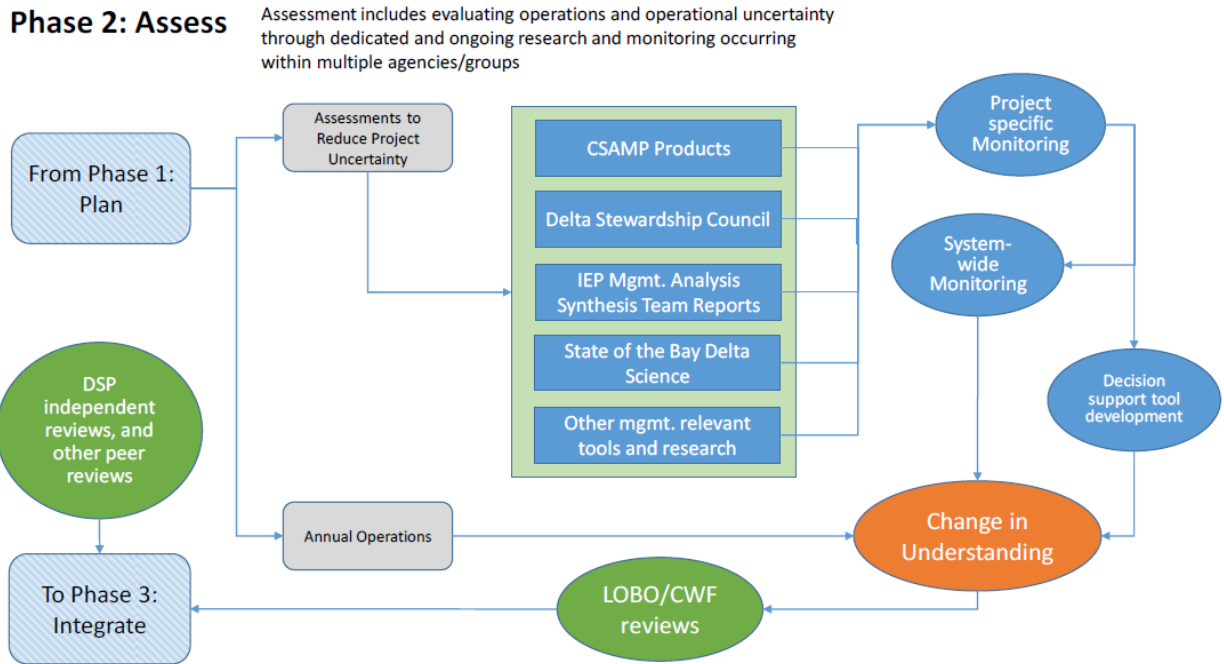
Phase 2: Assess

Assessment includes evaluating operations and operational uncertainty through dedicated and ongoing research and monitoring occurring within multiple agencies/groups

From Phase 1: Plan

Assessments to Reduce Project Uncertainty

CSAMP Products

Delta Stewardship Council

IEP Mgmt. Analysis Synthesis Team Reports

State of the Bay Delta Science

Other mgmt. relevant tools and research

Project specific Monitoring

System-wide Monitoring

Decision support tool development

DSP independent reviews, and other peer reviews

Annual Operations

Change in Understanding

To Phase 3: Integrate

LOBO/CWF reviews